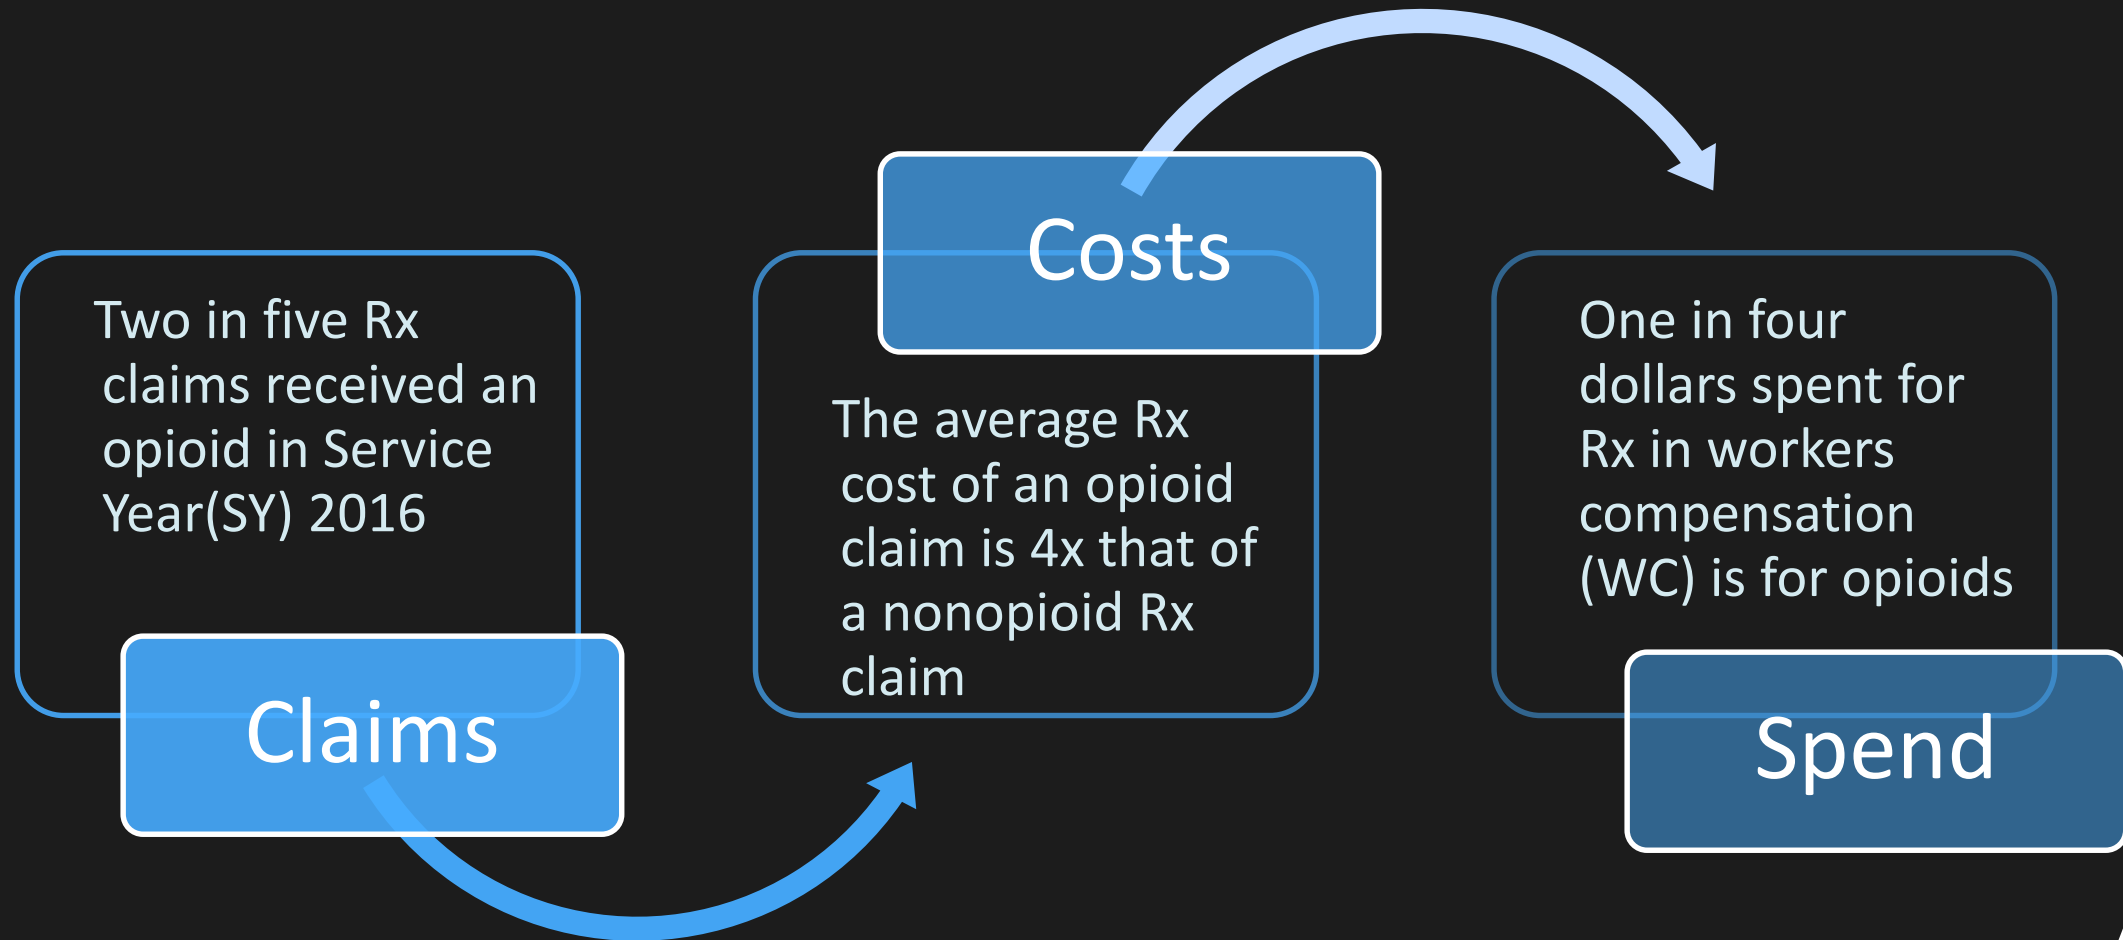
Two in five Rx claims received an opioid in Service Year(SY) 2016

Claims

Costs

The average Rx cost of an opioid claim is 4x that of a nonopioid Rx claim

One in four dollars spent for Rx in workers compensation (WC) is for opioids

Spend